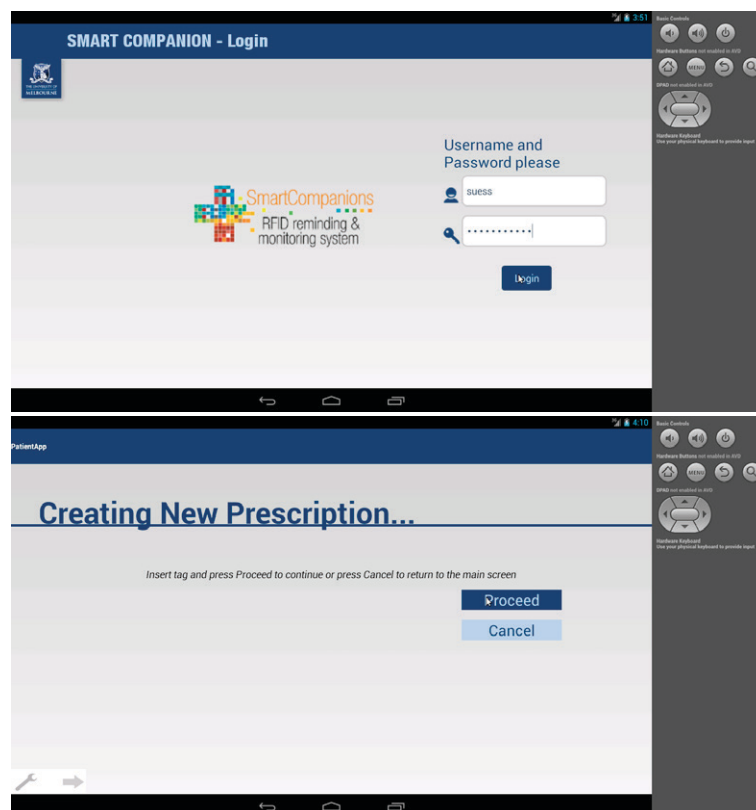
3:51

SMART COMPANION - Login

THE UNIVERSITY OF MELBOURNE

SmartCompanions
RFID reminding & monitoring system

Username and Password please

suess

•••••••••••

Login

Basic Controls

Hardware Buttons not enabled in AVD

MENU

DPAD not enabled in AVD

Hardware Keyboard
Use your physical keyboard to provide input

4:10

PatientApp

Creating New Prescription...

Insert tag and press Proceed to continue or press Cancel to return to the main screen

Proceed

Cancel

Basic Controls

Hardware Buttons not enabled in AVD

MENU

DPAD not enabled in AVD

Hardware Keyboard
Use your physical keyboard to provide input